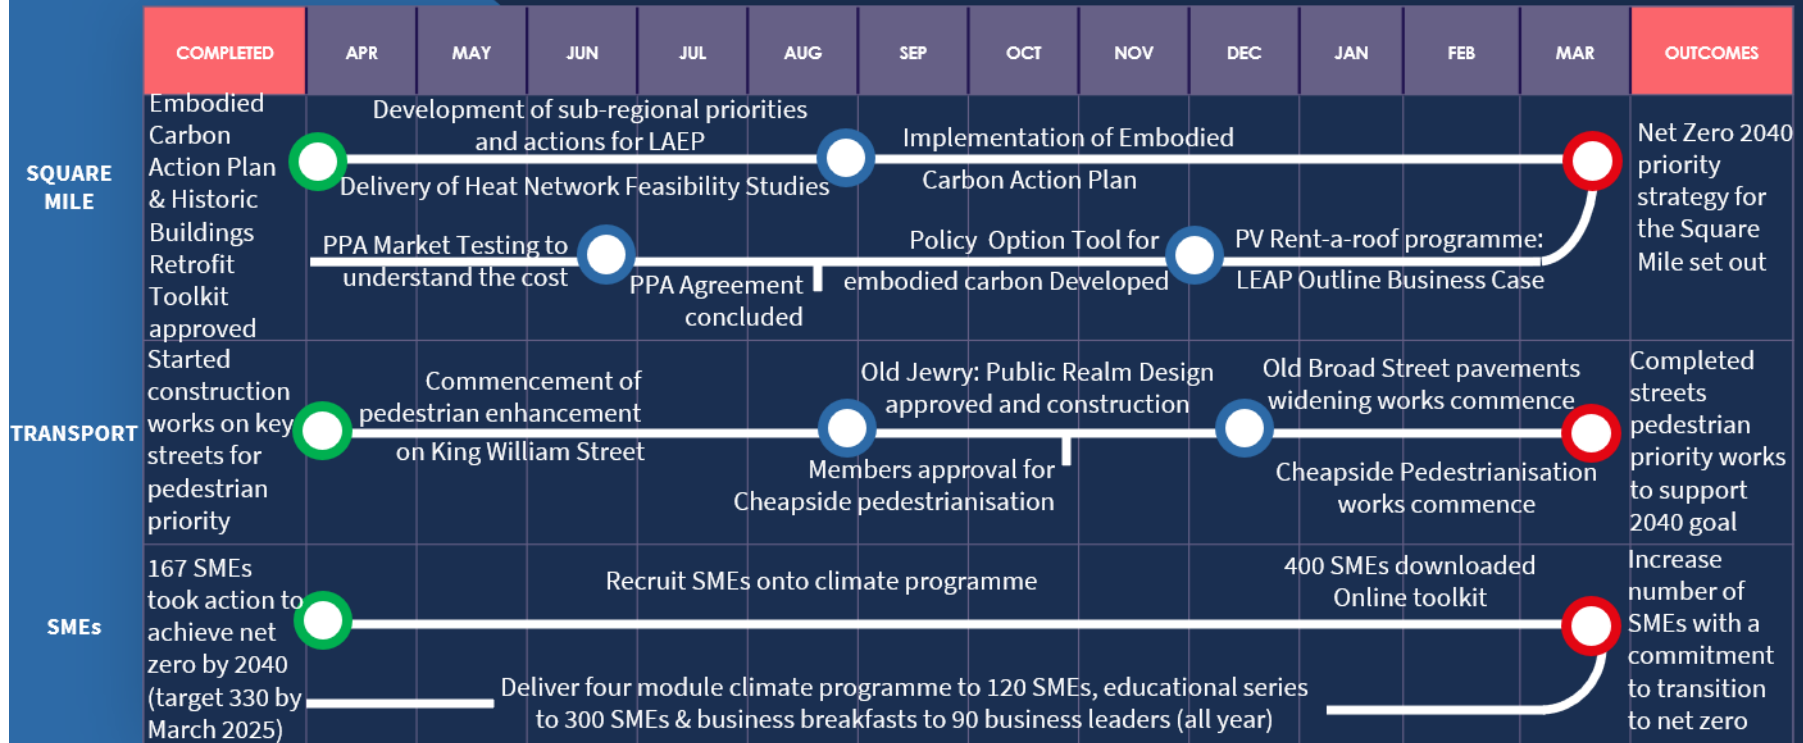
| | COMPLETED | APR | MAY | JUN | JUL | AUG | SEP | OCT | NOV | DEC | JAN | FEB | MAR | OUTCOMES |
|---|---|---|---|---|---|---|---|---|---|---|---|---|---|---|
| SQUARE MILE | Embodied Carbon Action Plan & Historic Buildings Retrofit Toolkit approved | | | | | | | | | | | | | Net Zero 2040 priority strategy for the Square Mile set out |
| TRANSPORT | Started construction works on key streets for pedestrian priority | | | | | | | | | | | | | Completed streets pedestrian priority works to support 2040 goal |
| SMEs | 167 SMEs took action to achieve net zero by 2040 (target 330 by March 2025) | | | | | | | | | | | | | Increase number of SMEs with a commitment to transition to net zero |

Development of sub-regional priorities and actions for LAEP

Delivery of Heat Network Feasibility Studies

Implementation of Embodied Carbon Action Plan

PPA Market Testing to understand the cost

PPA Agreement concluded

Policy Option Tool for embodied carbon Developed

PV Rent-a-roof programme: LEAP Outline Business Case

Commencement of pedestrian enhancement on King William Street

Old Jewry: Public Realm Design approved and construction

Members approval for Cheapside pedestrianisation

Old Broad Street pavements widening works commence

Cheapside Pedestrianisation works commence

Recruit SMEs onto climate programme

400 SMEs downloaded Online toolkit

Deliver four module climate programme to 120 SMEs, educational series to 300 SMEs & business breakfasts to 90 business leaders (all year)